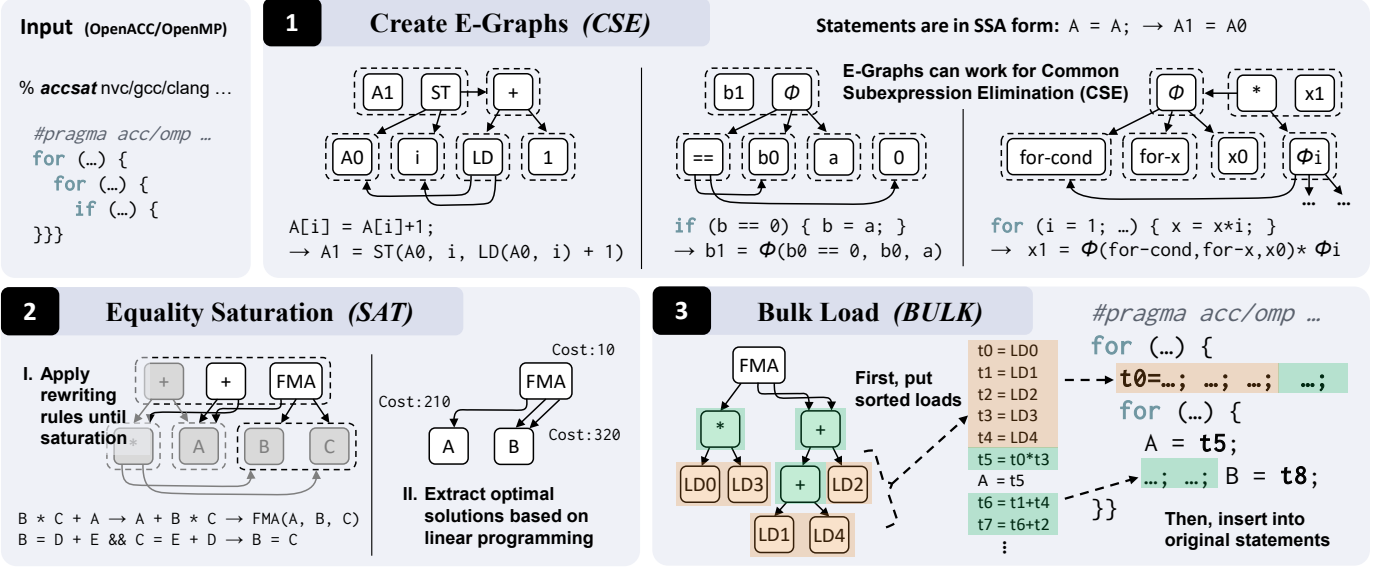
Input (OpenACC/OpenMP)

% accsat nvc/gcc/clang …

#pragma acc/omp …
for (…) {
  for (…) {
    if (…) {
}}}

1 Create E-Graphs (CSE)

Statements are in SSA form: A = A; → A1 = A0

A1 ST + A0 i LD 1

A[i] = A[i]+1;
→ A1 = ST(A0, i, LD(A0, i) + 1)

b1 $\Phi$ == b0 a 0

E-Graphs can work for Common Subexpression Elimination (CSE)

if (b == 0) { b = a; }
→ b1 = $\Phi$(b0 == 0, b0, a)

$\Phi$ * x1 for-cond for-x x0 $\Phi$i … …

for (i = 1; …) { x = x*i; }
→ x1 = $\Phi$(for-cond,for-x,x0)* $\Phi$i

2 Equality Saturation (SAT)

I. Apply rewriting rules until saturation

+ + FMA * A B C

B * C + A → A + B * C → FMA(A, B, C)
B = D + E && C = E + D → B = C

Cost:10
FMA
Cost:210
A B
Cost:320

II. Extract optimal solutions based on linear programming

3 Bulk Load (BULK)

FMA * + + LD0 LD3 LD2 LD1 LD4

First, put sorted loads

t0 = LD0
t1 = LD1
t2 = LD2
t3 = LD3
t4 = LD4
t5 = t0*t3
A = t5
t6 = t1+t4
t7 = t6+t2
⋮

#pragma acc/omp …
for (…) {
  t0=…; …; …; …;
  for (…) {
    A = t5;
    …; …; B = t8;
}}

Then, insert into original statements